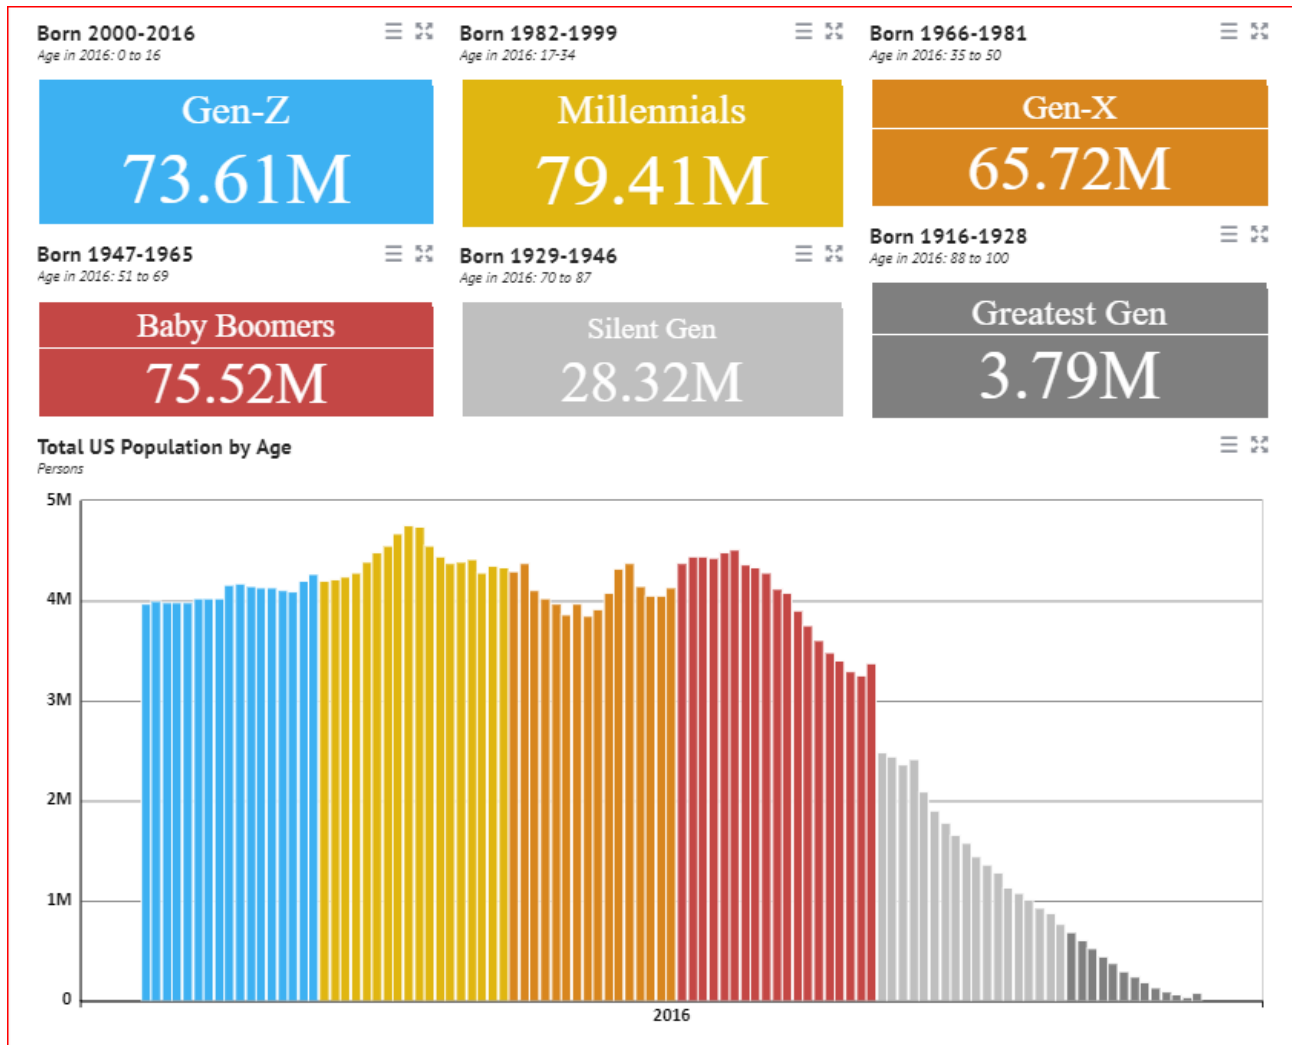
Born 2000-2016
Age in 2016: 0 to 16

Gen-Z
73.61M

Born 1982-1999
Age in 2016: 17-34

Millennials
79.41M

Born 1966-1981
Age in 2016: 35 to 50

Gen-X
65.72M

Born 1947-1965
Age in 2016: 51 to 69

Baby Boomers
75.52M

Born 1929-1946
Age in 2016: 70 to 87

Silent Gen
28.32M

Born 1916-1928
Age in 2016: 88 to 100

Greatest Gen
3.79M

Total US Population by Age
Persons

5M
4M
3M
2M
1M
0

2016